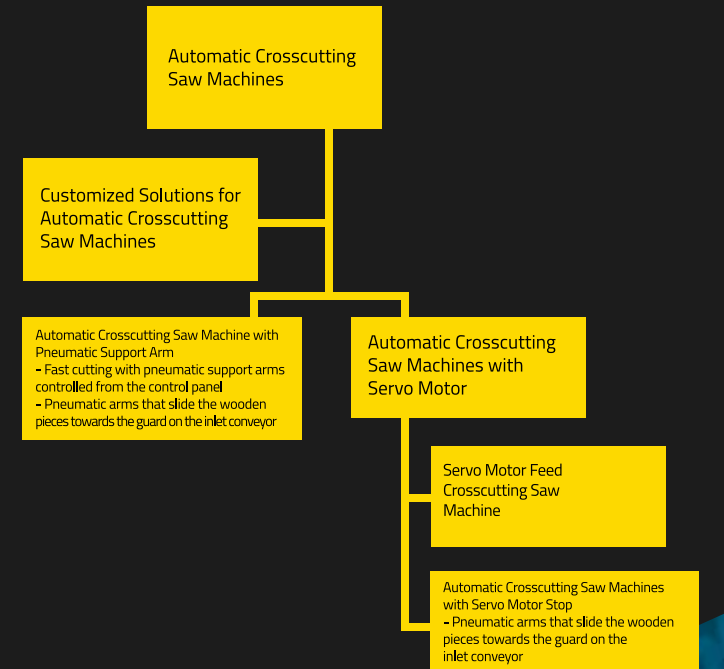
Automatic Crosscutting Saw Machines

Customized Solutions for Automatic Crosscutting Saw Machines

Automatic Crosscutting Saw Machine with Pneumatic Support Arm
- Fast cutting with pneumatic support arms controlled from the control panel
- Pneumatic arms that slide the wooden pieces towards the guard on the inlet conveyor

Automatic Crosscutting Saw Machines with Servo Motor

Servo Motor Feed Crosscutting Saw Machine

Automatic Crosscutting Saw Machines with Servo Motor Stop
- Pneumatic arms that slide the wooden pieces towards the guard on the inlet conveyor